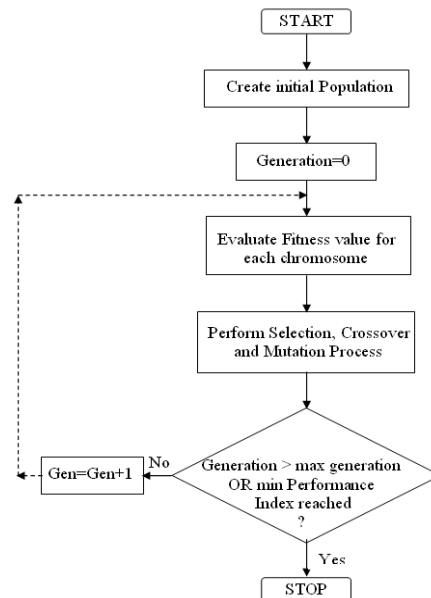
START

Create initial Population

Generation=0

Evaluate Fitness value for each chromosome

Perform Selection, Crossover and Mutation Process

Generation > max generation OR min Performance Index reached ?

No

Gen=Gen+1

Yes

STOP